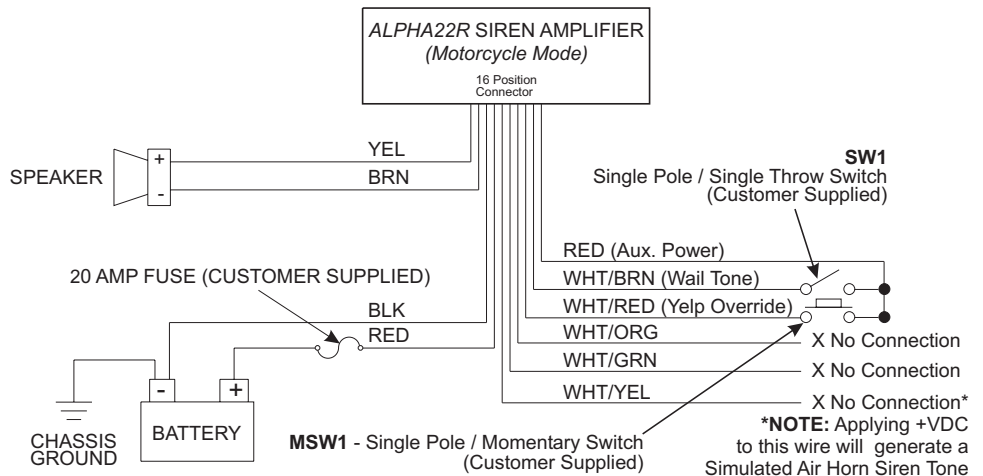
ALPHA22R SIREN AMPLIFIER
(Motorcycle Mode)
16 Position Connector

SPEAKER
+
-
YEL
BRN

SW1
Single Pole / Single Throw Switch
(Customer Supplied)

RED (Aux. Power)
WHT/BRN (Wail Tone)
WHT/RED (Yelp Override)
WHT/ORG
X No Connection
WHT/GRN
X No Connection
WHT/YEL
X No Connection*

20 AMP FUSE (CUSTOMER SUPPLIED)
BLK
RED

-
+
CHASSIS GROUND
BATTERY

MSW1 - Single Pole / Momentary Switch (Customer Supplied)

*NOTE: Applying +VDC to this wire will generate a Simulated Air Horn Siren Tone